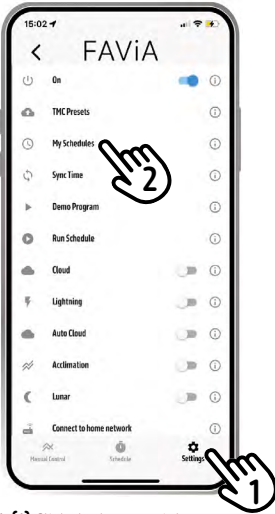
15:02

<

FAViA

On

TMC Presets

My Schedules

2

Sync Time

Demo Program

Run Schedule

Cloud

Lightning

Auto Cloud

Acclimation

Lunar

Connect to home network

Manual Control

Schedule

Settings

1